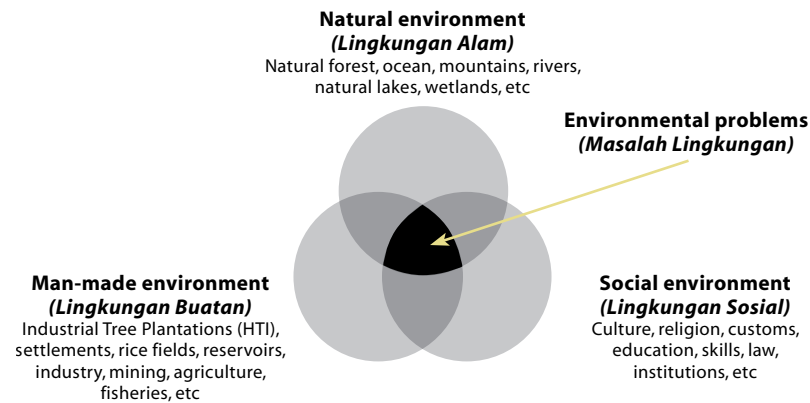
Natural environment
(Lingkungan Alam)
Natural forest, ocean, mountains, rivers, natural lakes, wetlands, etc

Environmental problems
(Masalah Lingkungan)

Man-made environment
(Lingkungan Buatan)
Industrial Tree Plantations (HTI), settlements, rice fields, reservoirs, industry, mining, agriculture, fisheries, etc

Social environment
(Lingkungan Sosial)
Culture, religion, customs, education, skills, law, institutions, etc